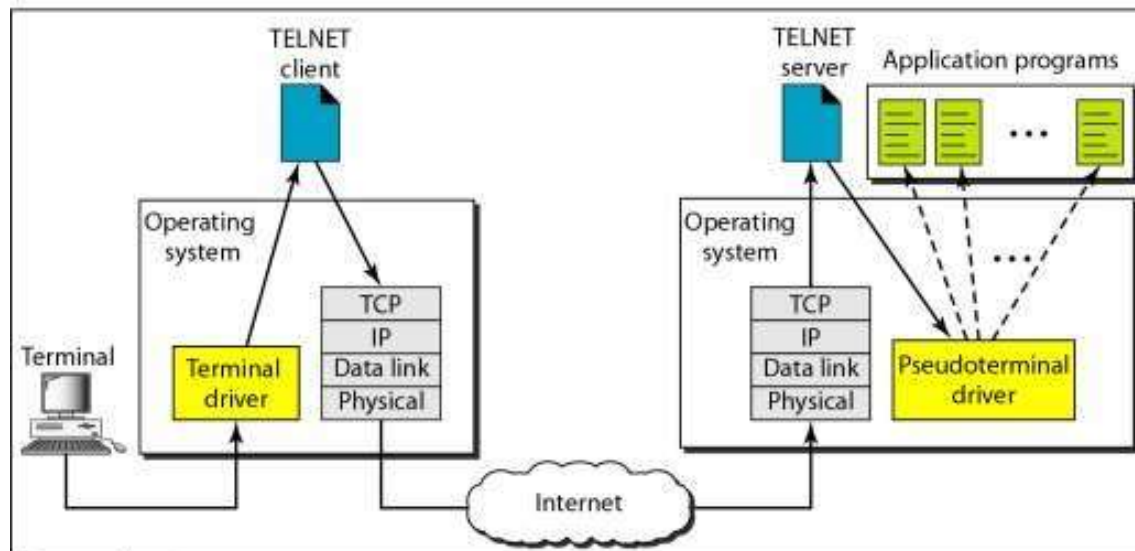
TELNET client

TELNET server

Application programs

...

Operating system

Operating system

...

TCP
IP
Data link
Physical

TCP
IP
Data link
Physical

Terminal

Terminal driver

Pseudoterminal driver

Internet